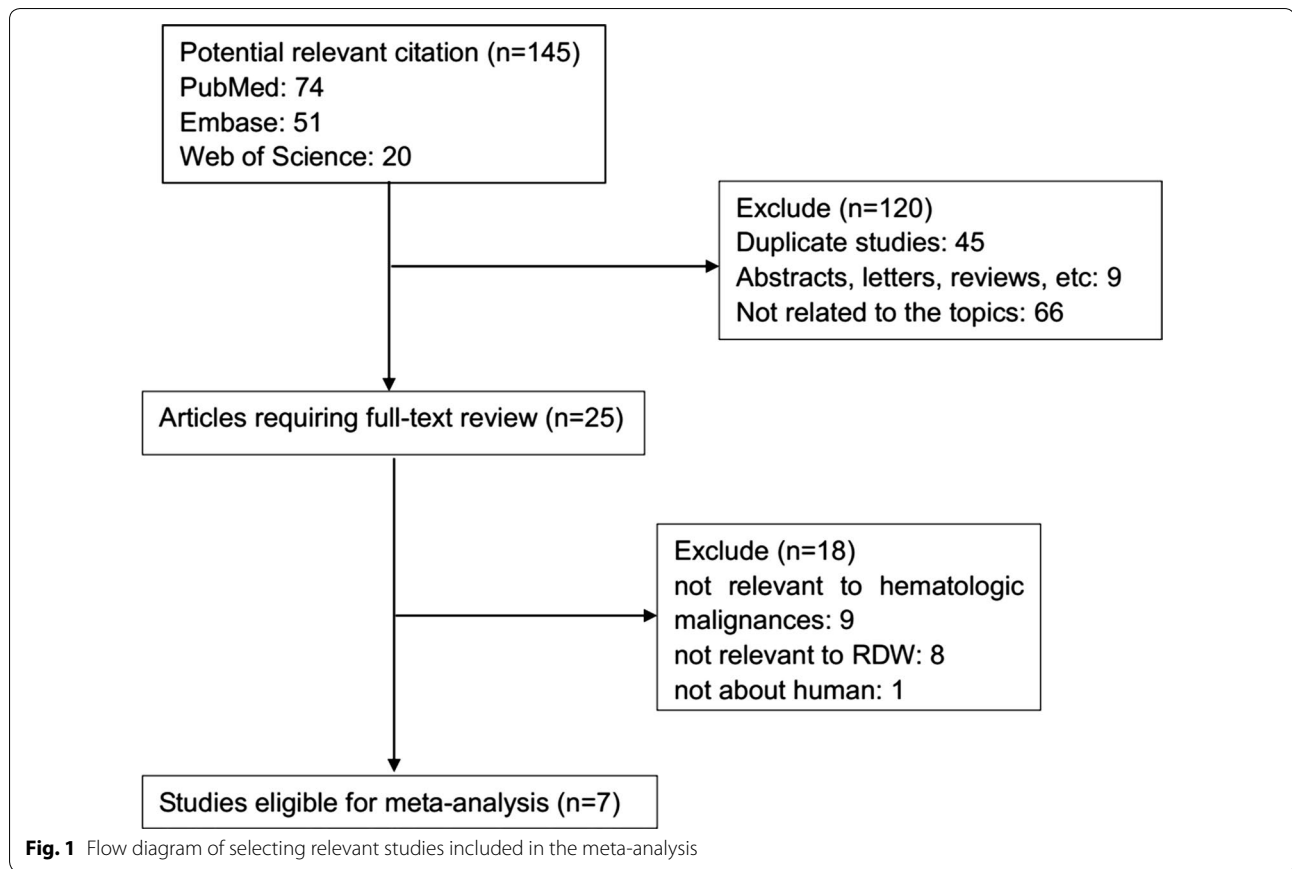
Potential relevant citation (n=145)
PubMed: 74
Embase: 51
Web of Science: 20

Exclude (n=120)
Duplicate studies: 45
Abstracts, letters, reviews, etc: 9
Not related to the topics: 66

Articles requiring full-text review (n=25)

Exclude (n=18)
not relevant to hematologic malignances: 9
not relevant to RDW: 8
not about human: 1

Studies eligible for meta-analysis (n=7)

Fig. 1 Flow diagram of selecting relevant studies included in the meta-analysis